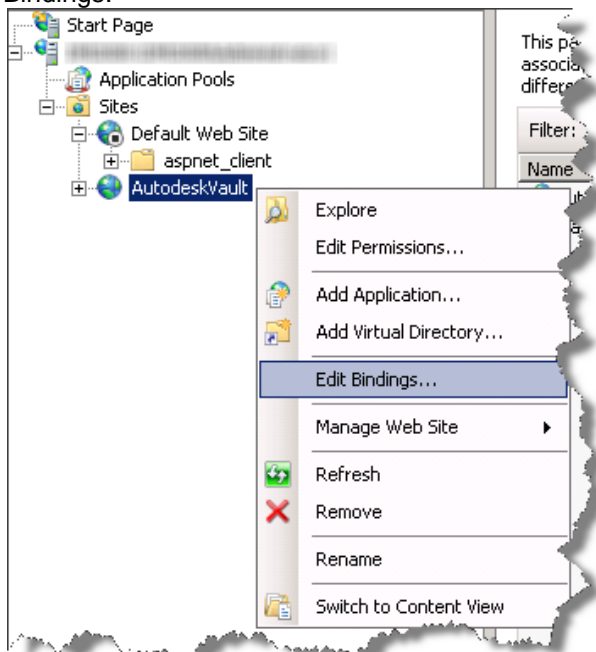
Bindings.

Start Page
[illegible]
Application Pools
Sites
Default Web Site
aspnet_client
AutodeskVault

This pa
associa
differe

Filter:

Name

Explore
Edit Permissions...
Add Application...
Add Virtual Directory...
Edit Bindings...
Manage Web Site
Refresh
Remove
Rename
Switch to Content View